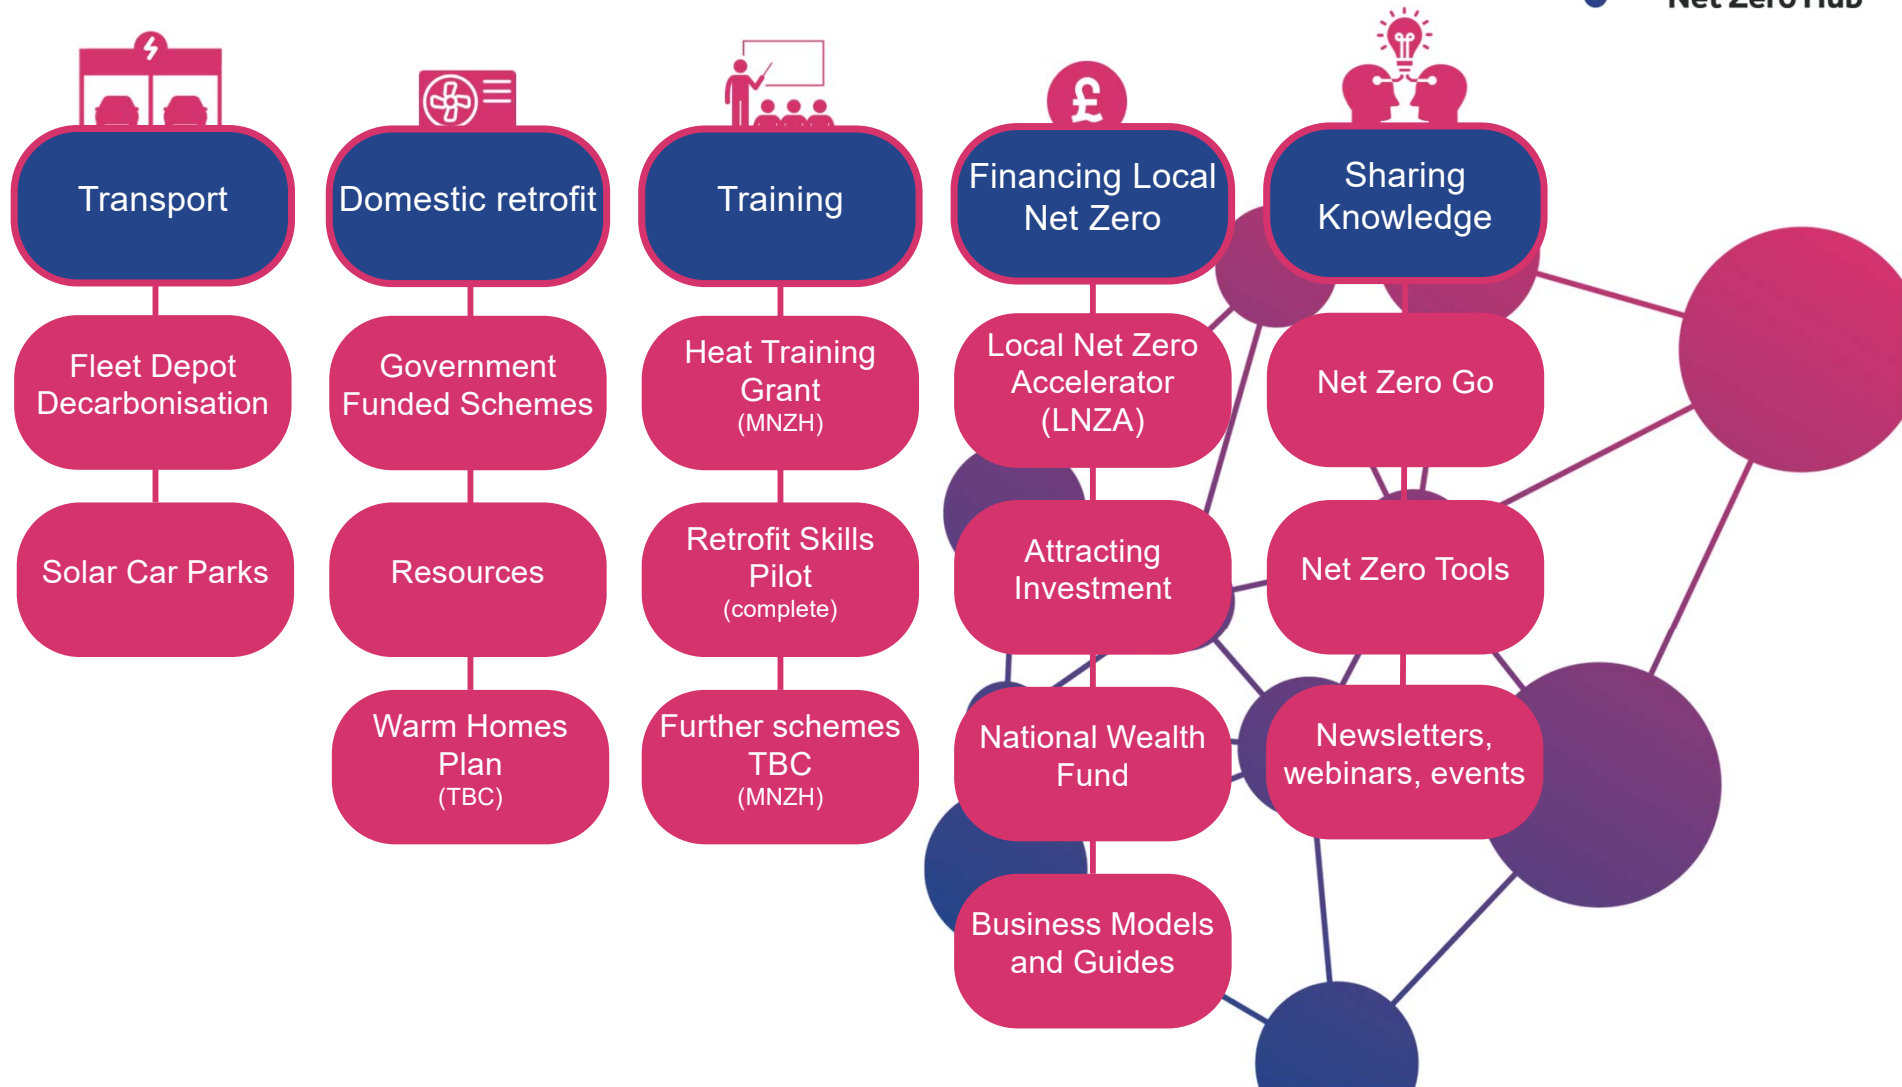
Net Zero Hub

Transport

Fleet Depot Decarbonisation

Solar Car Parks

Domestic retrofit

Government Funded Schemes

Resources

Warm Homes Plan (TBC)

Training

Heat Training Grant (MNZH)

Retrofit Skills Pilot (complete)

Further schemes TBC (MNZH)

Financing Local Net Zero

Local Net Zero Accelerator (LNZA)

Attracting Investment

National Wealth Fund

Business Models and Guides

Sharing Knowledge

Net Zero Go

Net Zero Tools

Newsletters, webinars, events